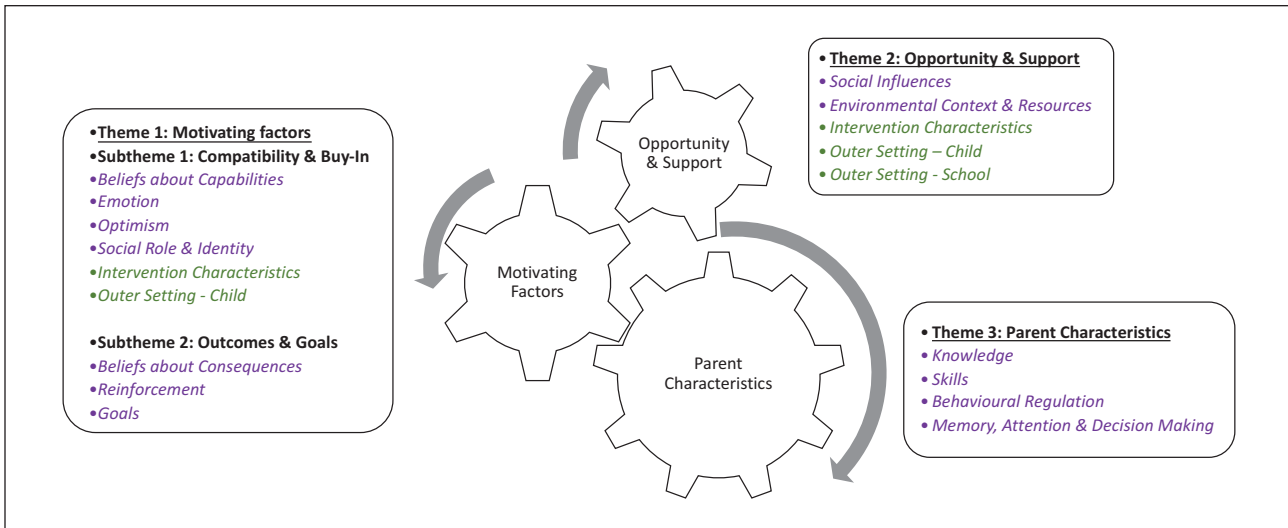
•Theme 1: Motivating factors
•Subtheme 1: Compatibility & Buy-In
•Beliefs about Capabilities
•Emotion
•Optimism
•Social Role & Identity
•Intervention Characteristics
•Outer Setting - Child

•Subtheme 2: Outcomes & Goals
•Beliefs about Consequences
•Reinforcement
•Goals

Opportunity & Support

Motivating Factors

Parent Characteristics

• Theme 2: Opportunity & Support
• Social Influences
• Environmental Context & Resources
• Intervention Characteristics
• Outer Setting – Child
• Outer Setting - School

• Theme 3: Parent Characteristics
• Knowledge
• Skills
• Behavioural Regulation
• Memory, Attention & Decision Making